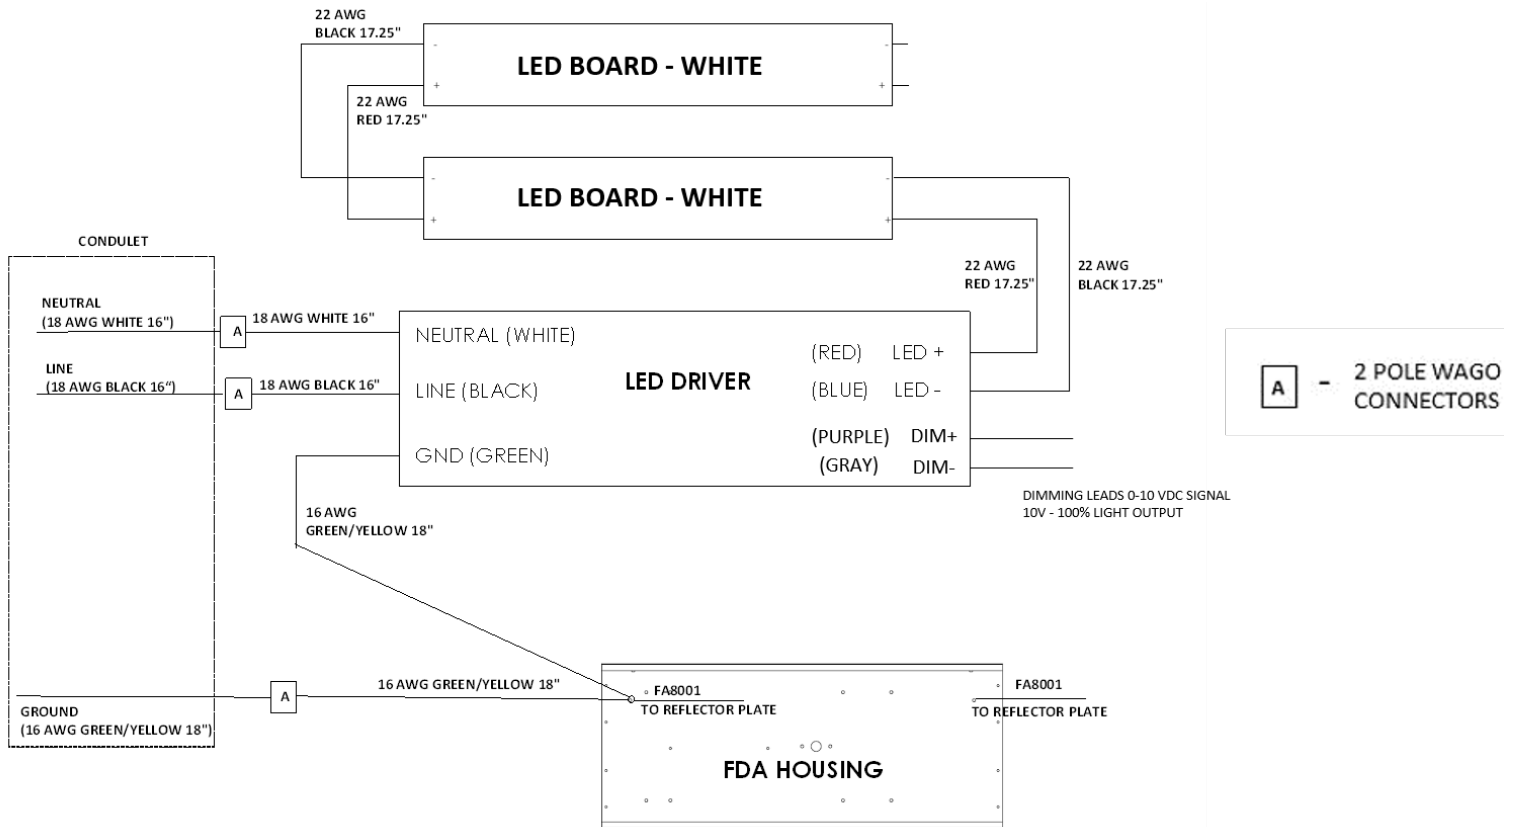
22 AWG
BLACK 17.25"

LED BOARD - WHITE

22 AWG
RED 17.25"

LED BOARD - WHITE

CONDULET

NEUTRAL
(18 AWG WHITE 16")

LINE
(18 AWG BLACK 16")

A
18 AWG WHITE 16"

A
18 AWG BLACK 16"

NEUTRAL (WHITE)

LINE (BLACK)

GND (GREEN)

LED DRIVER

(RED) LED +

(BLUE) LED -

(PURPLE) DIM+

(GRAY) DIM-

22 AWG
RED 17.25"

22 AWG
BLACK 17.25"

A - 2 POLE WAGO CONNECTORS

DIMMING LEADS 0-10 VDC SIGNAL
10V - 100% LIGHT OUTPUT

16 AWG
GREEN/YELLOW 18"

GROUND
(16 AWG GREEN/YELLOW 18")

A
16 AWG GREEN/YELLOW 18"

FA8001
TO REFLECTOR PLATE

FA8001
TO REFLECTOR PLATE

FDA HOUSING